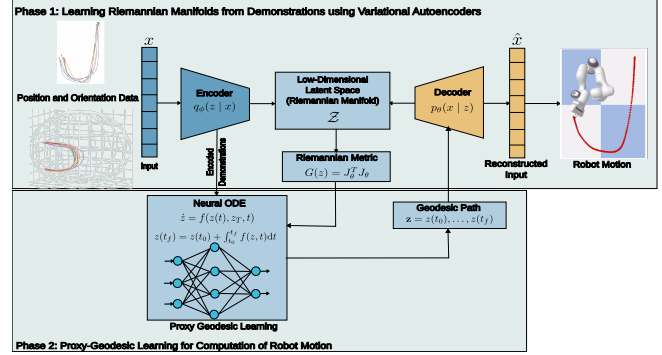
Phase 1: Learning Riemannian Manifolds from Demonstrations using Variational Autoencoders

$x$

Position and Orientation Data

Input

Encoder
$q_\phi(z \mid x)$

Encoded Demonstrations

Low-Dimensional Latent Space (Riemannian Manifold)
$\mathcal{Z}$

Riemannian Metric
$G(z) = J_\theta^T J_\theta$

Decoder
$p_\theta(x \mid z)$

$\hat{x}$

Reconstructed Input

Robot Motion

Neural ODE
$\dot{z} = f(z(t), z_T, t)$
$z(t_f) = z(t_0) + \int_{t_0}^{t_f} f(z, t)\mathrm{d}t$

Proxy Geodesic Learning

Geodesic Path
$\mathbf{z} = z(t_0), \ldots, z(t_f)$

Phase 2: Proxy-Geodesic Learning for Computation of Robot Motion